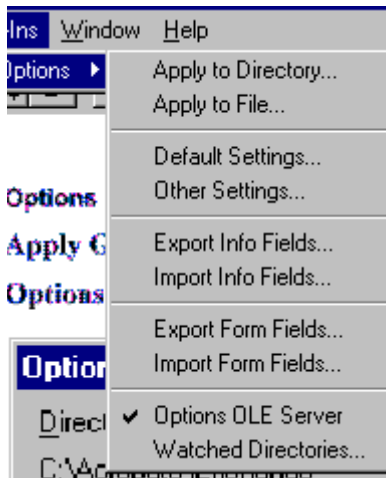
Ins Window Help

Options

Apply to Directory...
Apply to File...

Default Settings...
Other Settings...

Export Info Fields...
Import Info Fields...

Export Form Fields...
Import Form Fields...

✔ Options OLE Server
Watched Directories...

Options
Apply G
Options

Option
Direct
C:\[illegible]